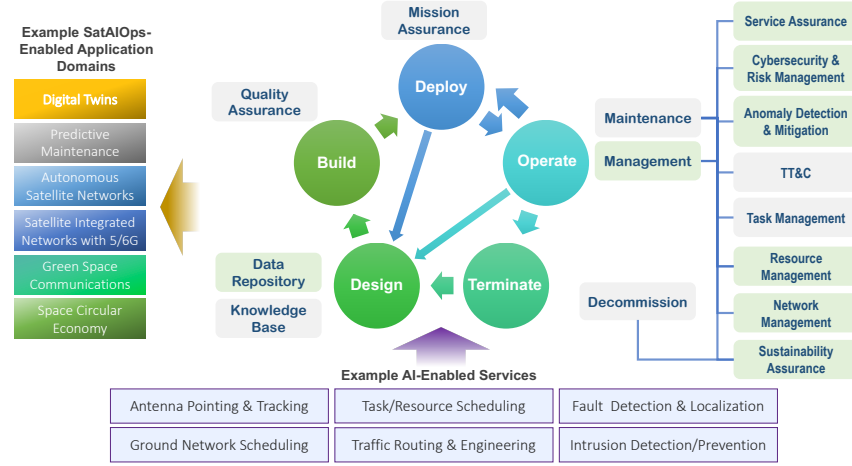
Example SatAIOps-Enabled Application Domains

Digital Twins

Predictive Maintenance

Autonomous Satellite Networks

Satellite Integrated Networks with 5/6G

Green Space Communications

Space Circular Economy

Mission Assurance

Quality Assurance

Deploy

Build

Operate

Design

Terminate

Data Repository

Knowledge Base

Maintenance

Management

Decommission

Service Assurance

Cybersecurity & Risk Management

Anomaly Detection & Mitigation

TT&C

Task Management

Resource Management

Network Management

Sustainability Assurance

Example AI-Enabled Services

| Antenna Pointing & Tracking | Task/Resource Scheduling | Fault Detection & Localization |
|---|---|---|
| Ground Network Scheduling | Traffic Routing & Engineering | Intrusion Detection/Prevention |